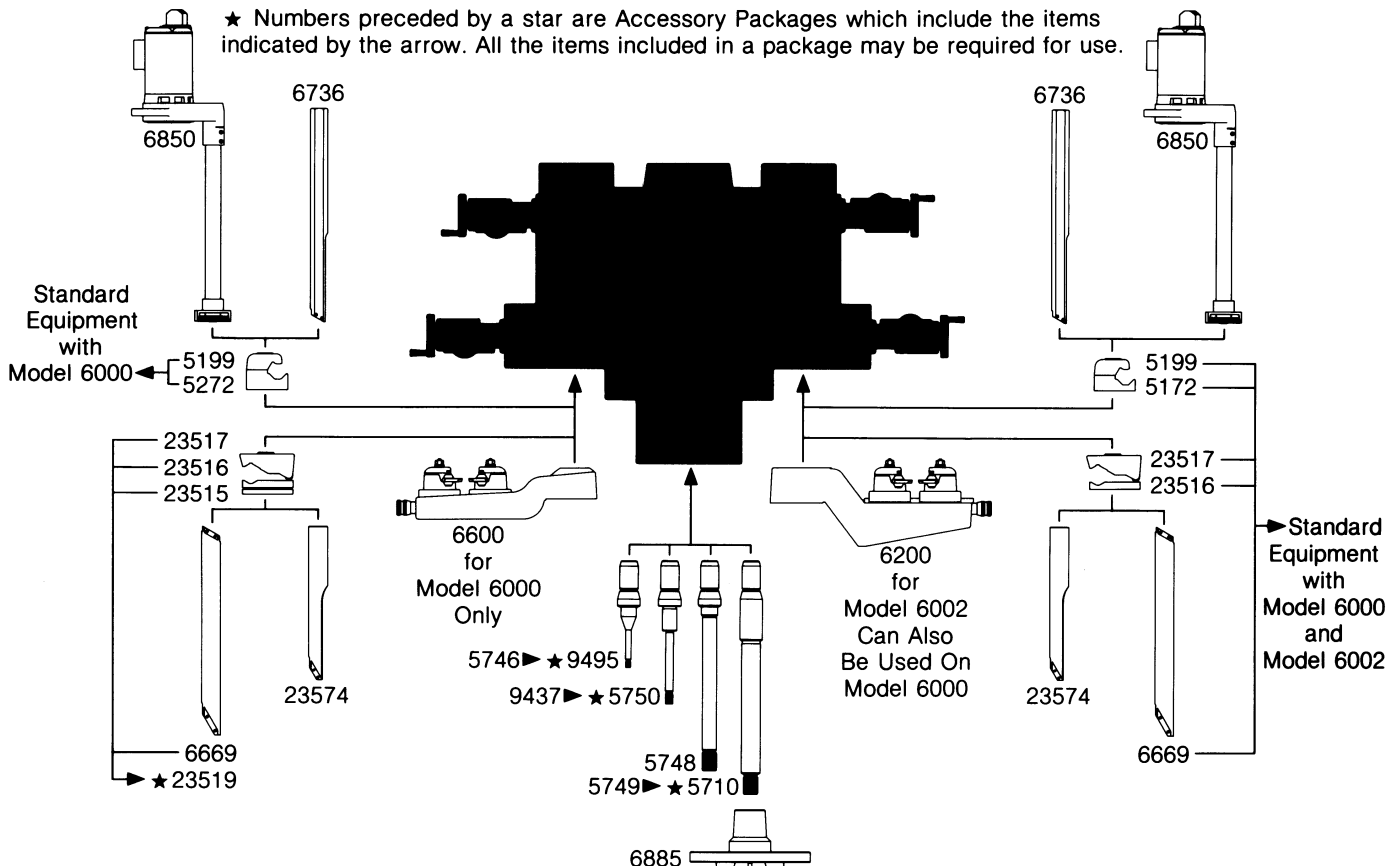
★ Numbers preceded by a star are Accessory Packages which include the items indicated by the arrow. All the items included in a package may be required for use.

6850

6736

6736

6850

Standard Equipment with Model 6000 ◄ 5199 5272

5199
5172

23517
23516
23515

23517
23516

6600 for Model 6000 Only

6200 for Model 6002 Can Also Be Used On Model 6000

► Standard Equipment with Model 6000 and Model 6002

23574

23574

5746► ★9495

9437► ★5750

5748

5749► ★5710

6669

► ★23519

6669

6885